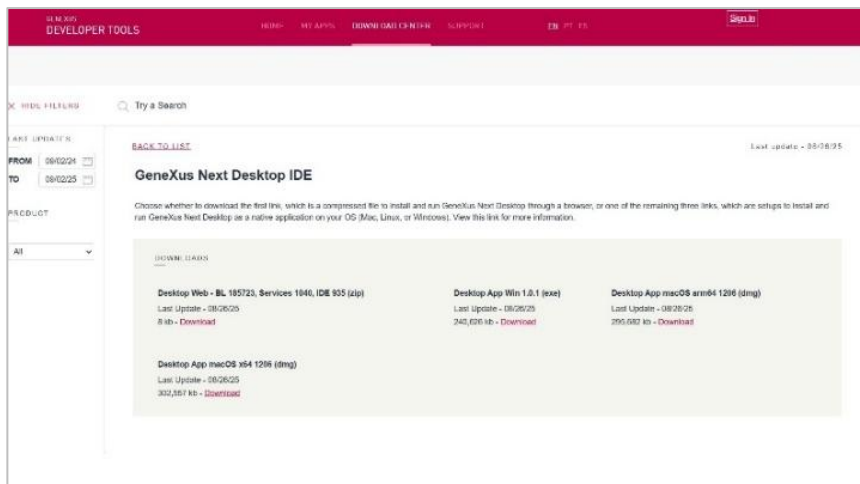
GENEXUS
DEVELOPER TOOLS

HOME MY APPS DOWNLOAD CENTER SUPPORT

EN PT ES

Sign In

X HIDE FILTERS

Try a Search

LAST UPDATE'S

FROM 08/02/24

TO 08/02/25

PRODUCT

All

BACK TO LIST

Last update - 08/08/25

GeneXus Next Desktop IDE

Choose whether to download the first link, which is a compressed file to install and run GeneXus Next Desktop through a browser, or one of the remaining three links, which are setups to install and run GeneXus Next Desktop as a native application on your OS (Mac, Linux, or Windows). View this link for more information.

DOWNLOADS

Desktop Web - BL 185723, Services 1040, IDE 935 (zip)
Last Update - 08/26/25
8 kb - Download

Desktop App Win 1.0.1 (exe)
Last Update - 08/26/25
240,626 kb - Download

Desktop App macOS arm64 1286 (dmg)
Last Update - 08/26/25
290,682 kb - Download

Desktop App macOS x64 1286 (dmg)
Last Update - 08/26/25
302,567 kb - Download